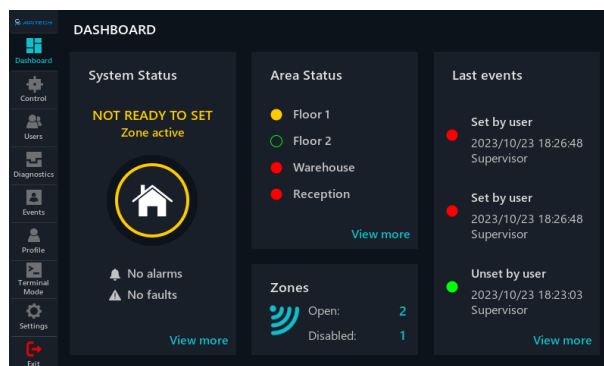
JABLOTRON

Dashboard

Control

Users

Diagnostics

Events

Profile

Terminal Mode

Settings

Exit

DASHBOARD

System Status

NOT READY TO SET
Zone active

No alarms
No faults

View more

Area Status

Floor 1
Floor 2
Warehouse
Reception

View more

Zones

Open: 2
Disabled: 1

Last events

Set by user
2023/10/23 18:26:48
Supervisor

Set by user
2023/10/23 18:26:48
Supervisor

Unset by user
2023/10/23 18:23:03
Supervisor

View more